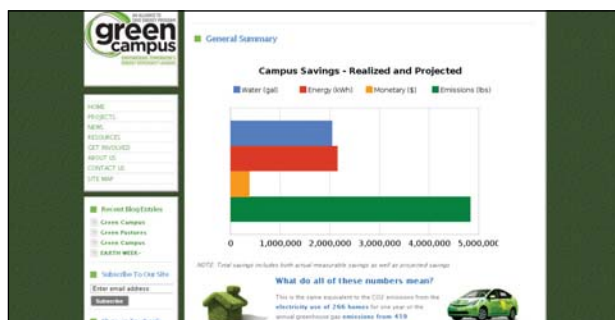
AN ALLIANCE TO SAVE ENERGY PROGRAM

green campus

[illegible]

General Summary

Campus Savings - Realized and Projected

Water (gal) Energy (kWh) Monetary ($) Emissions (lbs)

0 1,000,000 2,000,000 3,000,000 4,000,000 5,000,000

NOTE: Total savings includes both actual measurable savings as well as projected savings

HOME
PROJECTS
NEWS
RESOURCES
GET INVOLVED
ABOUT US
CONTACT US
SITE MAP

Recent Blog Entries

Green Campus
Green Pastures
Green Campus
EARTH WEEK

Subscribe To Our Site

Enter email address

Subscribe

What do all of these numbers mean?

This is the same equivalent to the CO2 emissions from the electricity use of 266 homes for one year or the annual greenhouse gas emissions from 419

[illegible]